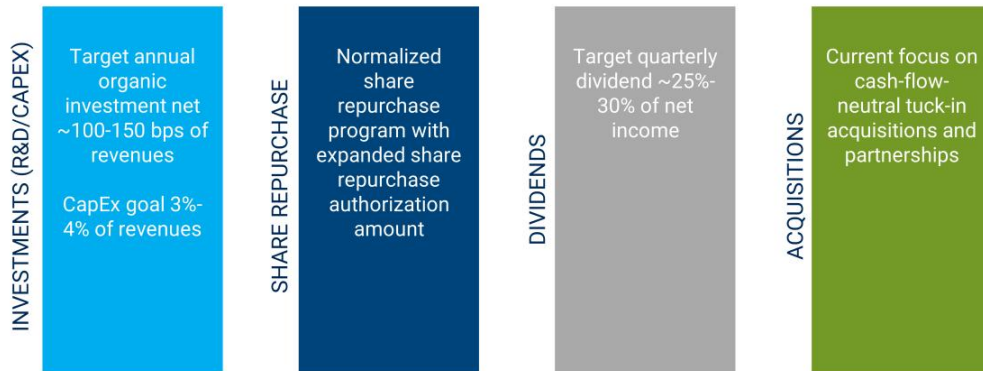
INVESTMENTS (R&D/CAPEX)

Target annual organic investment net ~100-150 bps of revenues

CapEx goal 3%-4% of revenues

SHARE REPURCHASE

Normalized share repurchase program with expanded share repurchase authorization amount

DIVIDENDS

Target quarterly dividend ~25%-30% of net income

ACQUISITIONS

Current focus on cash-flow-neutral tuck-in acquisitions and partnerships